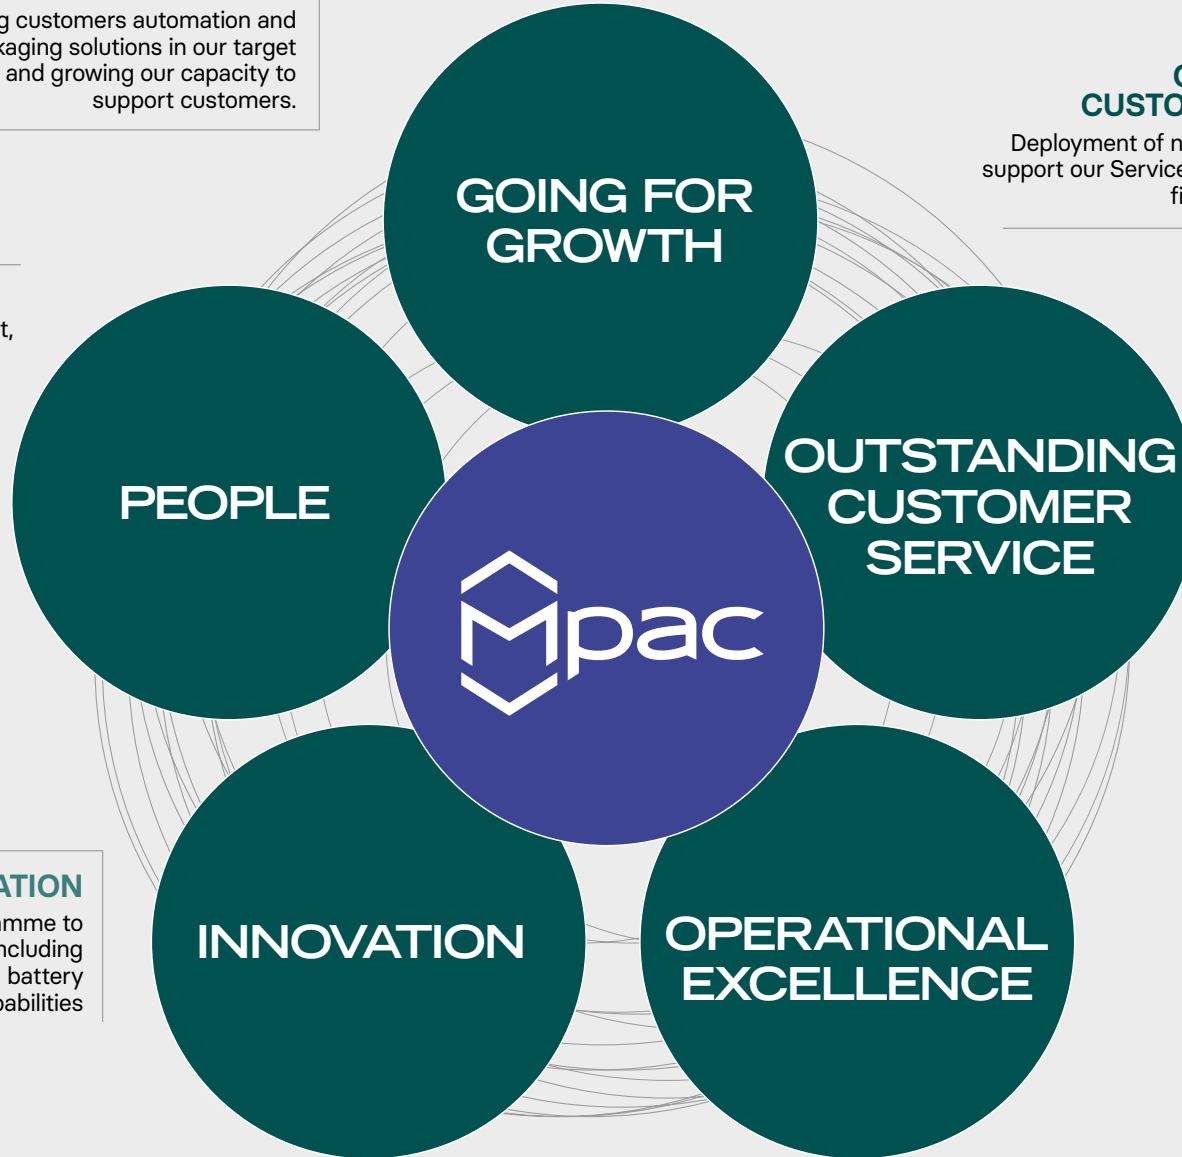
g customers automation and kaging solutions in our target and growing our capacity to support customers.

C
CUSTO

Deployment of n support our Service fi

t,

GOING FOR GROWTH

PEOPLE

OUTSTANDING CUSTOMER SERVICE

Mpac

ATION
amme to ncluding battery pabilities

INNOVATION

OPERATIONAL EXCELLENCE